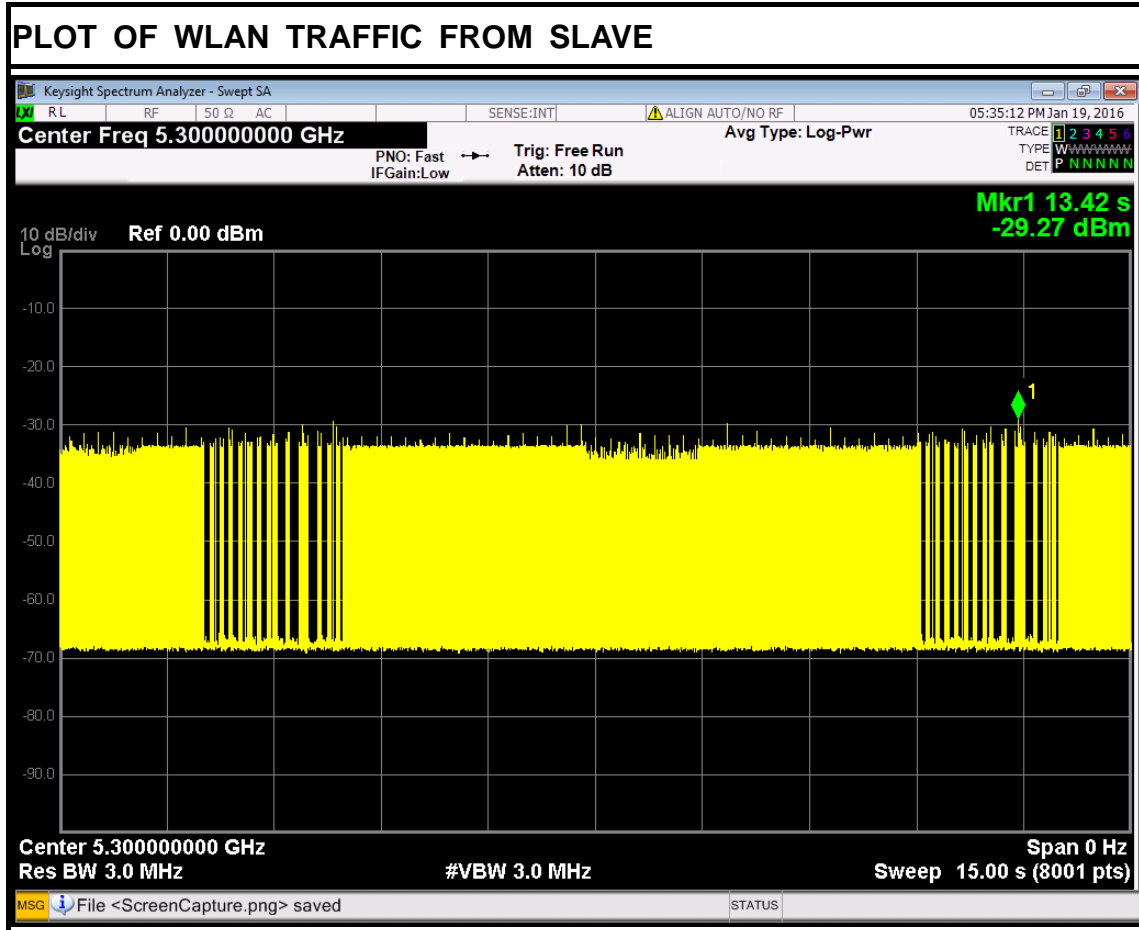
PLOT OF WLAN TRAFFIC FROM SLAVE

Keysight Spectrum Analyzer - Swept SA

RL RF 50 Ω AC SENSE:INT ALIGN AUTO/NO RF 05:35:12 PM Jan 19, 2016

Center Freq 5.300000000 GHz

PNO: Fast IFGain:Low Trig: Free Run Atten: 10 dB Avg Type: Log-Pwr

TRACE 1 2 3 4 5 6
TYPE WWWWWW
DET P N N N N N

Mkr1 13.42 s
-29.27 dBm

10 dB/div Ref 0.00 dBm
Log

-10.0
-20.0
-30.0
-40.0
-50.0
-60.0
-70.0
-80.0
-90.0

1

Center 5.300000000 GHz Span 0 Hz
Res BW 3.0 MHz #VBW 3.0 MHz Sweep 15.00 s (8001 pts)

MSG File <ScreenCapture.png> saved STATUS